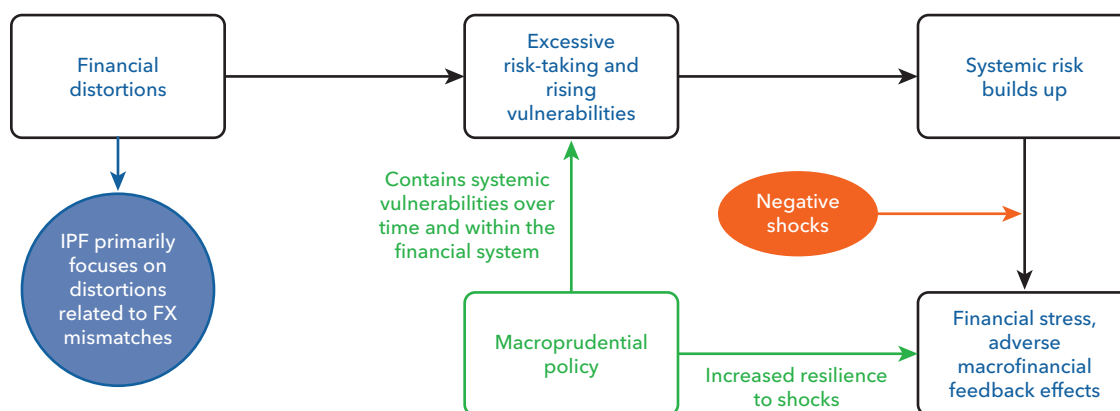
Financial distortions

Excessive risk-taking and rising vulnerabilities

Systemic risk builds up

IPF primarily focuses on distortions related to FX mismatches

Contains systemic vulnerabilities over time and within the financial system

Negative shocks

Macroprudential policy

Increased resilience to shocks

Financial stress, adverse macrofinancial feedback effects